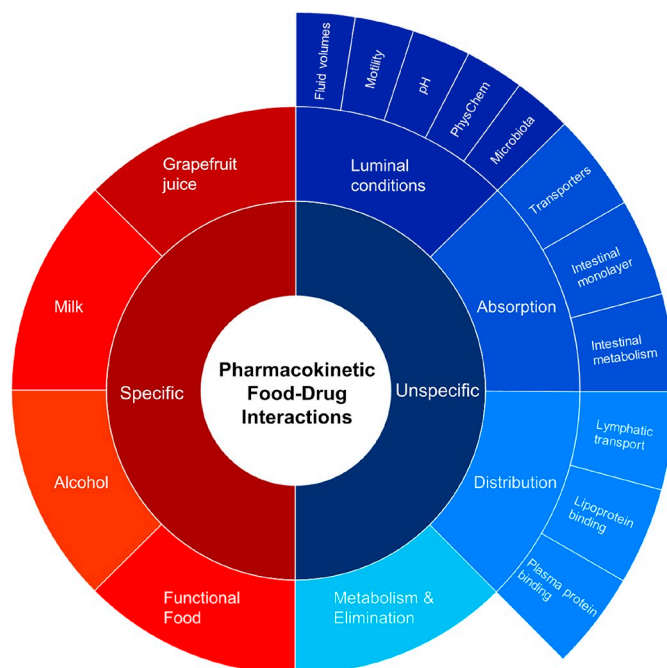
Pharmacokinetic Food-Drug Interactions

Specific

Grapefruit juice

Milk

Alcohol

Functional Food

Unspecific

Luminal conditions

Fluid volumes

Motility

pH

PhysChem

Microbiota

Absorption

Transporters

Intestinal monolayer

Intestinal metabolism

Distribution

Lymphatic transport

Lipoprotein binding

Plasma protein binding

Metabolism & Elimination